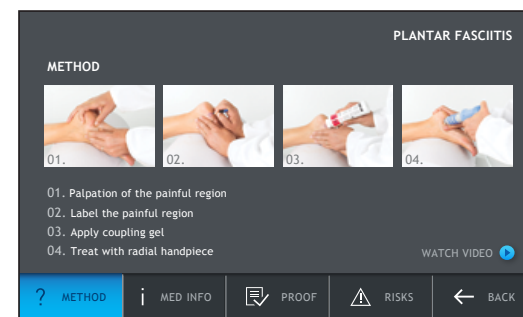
PLANTAR FASCIITIS

METHOD

01.

02.

03.

04.

01. Palpation of the painful region
02. Label the painful region
03. Apply coupling gel
04. Treat with radial handpiece

WATCH VIDEO

? METHOD

i MED INFO

PROOF

RISKS

BACK